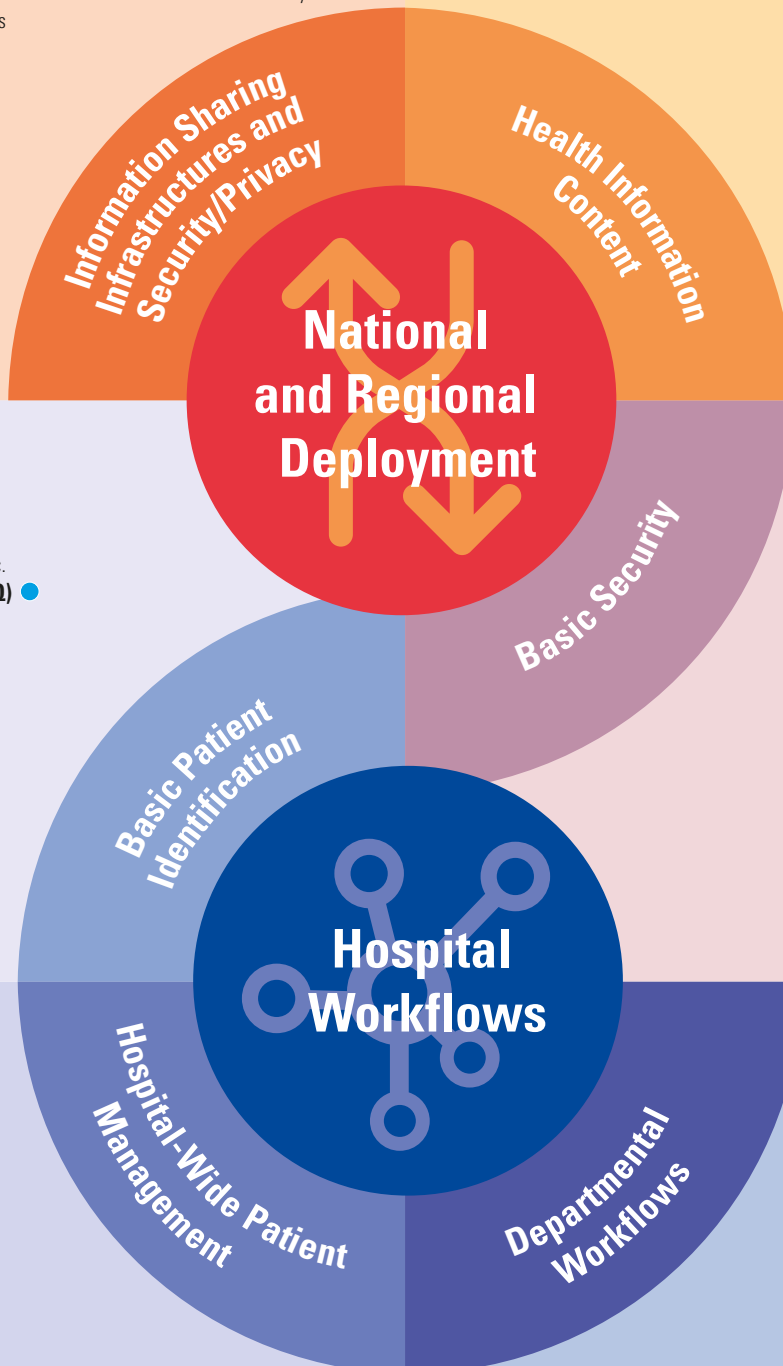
s

Information Sharing Infrastructures and Security/Privacy

Health Information Content

National and Regional Deployment

Basic Security

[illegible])

Basic Patient Identification

Hospital Workflows

Hospital-Wide Patient Management

Departmental Workflows